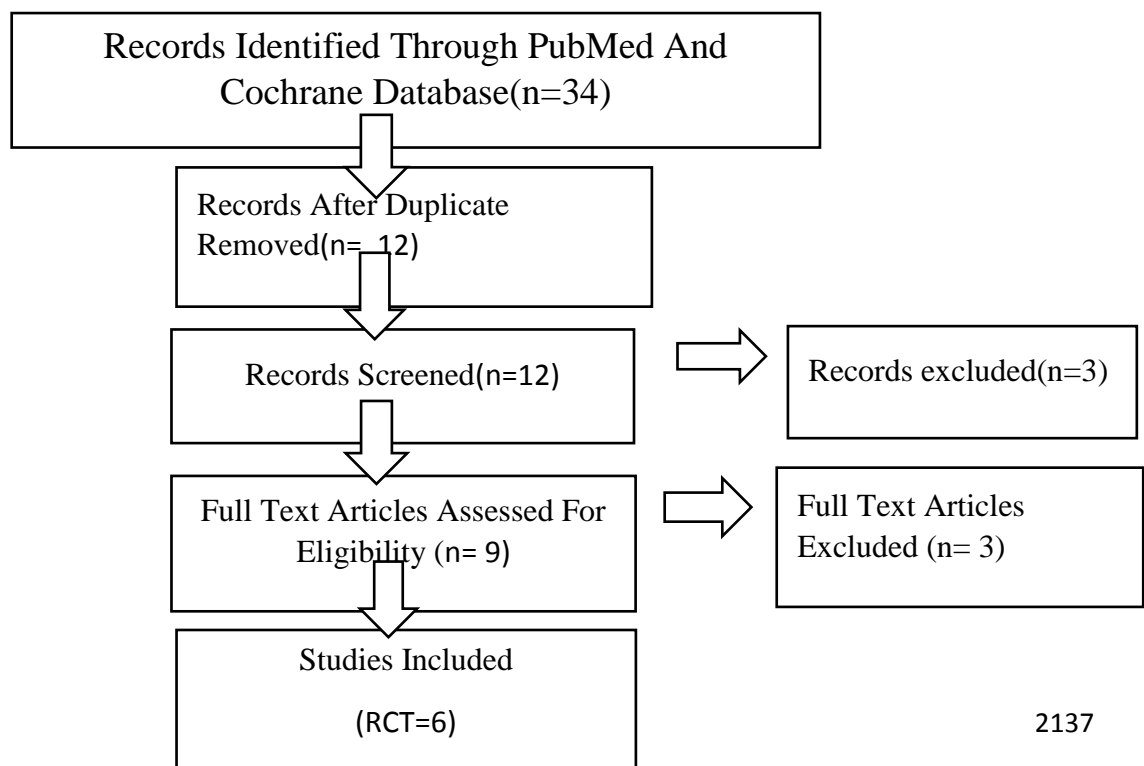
Records Identified Through PubMed And Cochrane Database(n=34)

Records After Duplicate Removed(n= 12)

Records Screened(n=12)

Records excluded(n=3)

Full Text Articles Assessed For Eligibility (n= 9)

Full Text Articles Excluded (n= 3)

Studies Included

(RCT=6)

2137